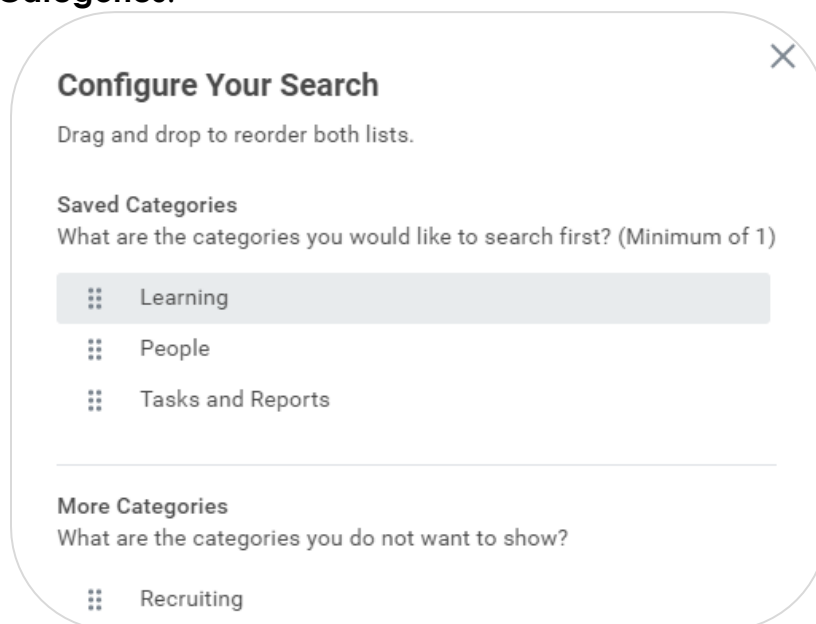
Categories.

Configure Your Search

Drag and drop to reorder both lists.

Saved Categories
What are the categories you would like to search first? (Minimum of 1)

Learning

People

Tasks and Reports

More Categories
What are the categories you do not want to show?

Recruiting